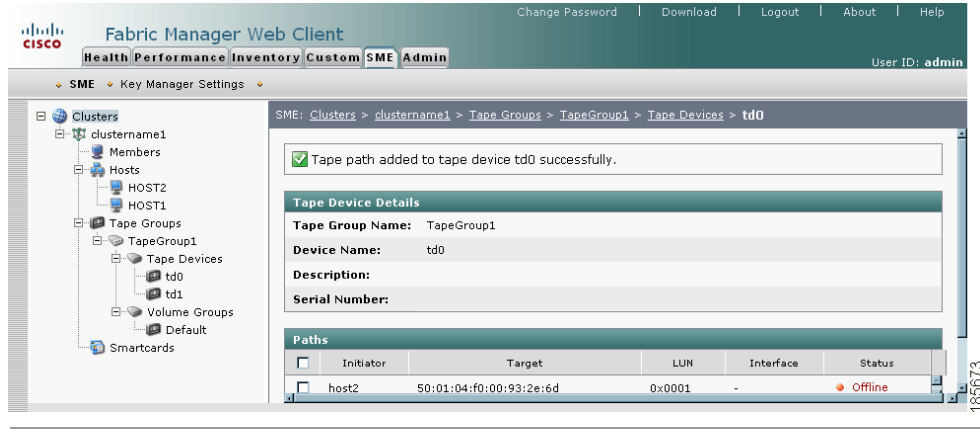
cisco

Fabric Manager Web Client

Change Password | Download | Logout | About | Help

Health Performance Inventory Custom SME Admin

User ID: admin

SME Key Manager Settings

Clusters
clustername1
Members
Hosts
HOST2
HOST1
Tape Groups
TapeGroup1
Tape Devices
td0
td1
Volume Groups
Default
Smartcards

SME: Clusters > clustername1 > Tape Groups > TapeGroup1 > Tape Devices > td0

Tape path added to tape device td0 successfully.

Tape Device Details

Tape Group Name: TapeGroup1

Device Name: td0

Description:

Serial Number:

Paths

| | Initiator | Target | LUN | Interface | Status |
|---|---|---|---|---|---|
| | host2 | 50:01:04:f0:00:93:2e:6d | 0x0001 | - | Offline |

185673